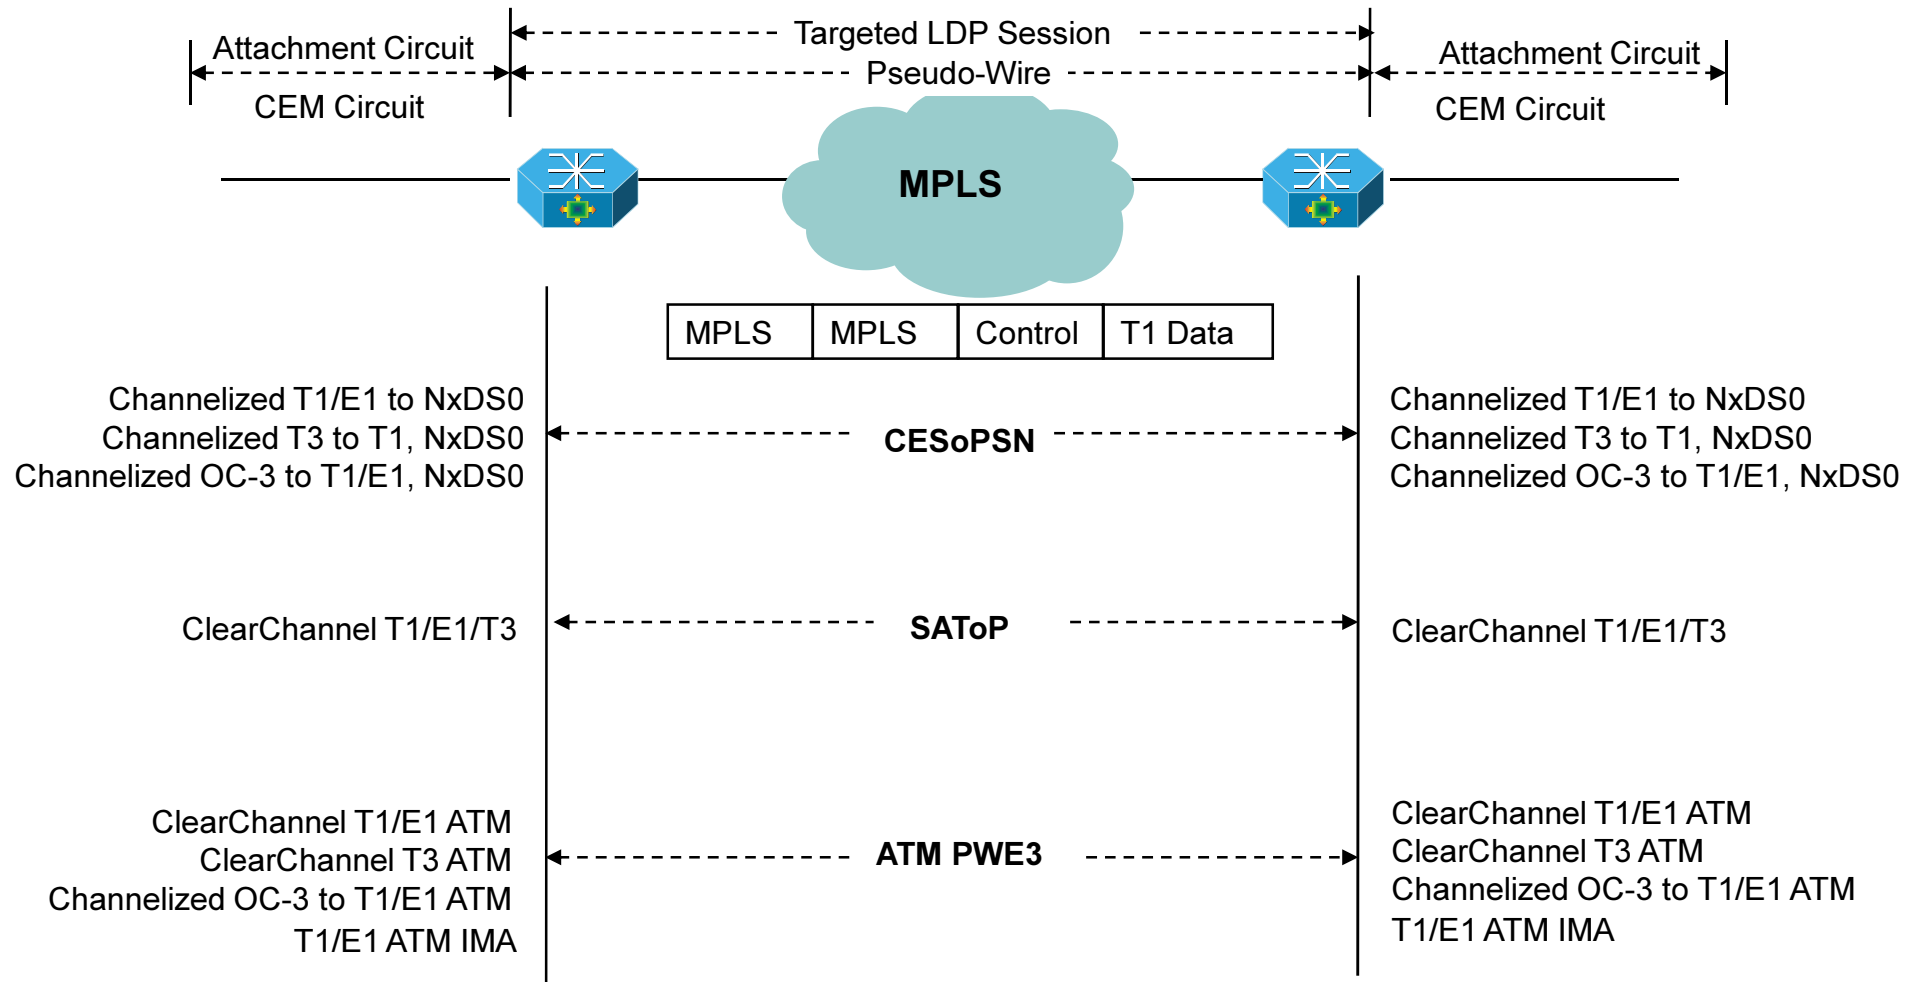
Attachment Circuit

CEM Circuit

Targeted LDP Session

Pseudo-Wire

Attachment Circuit

CEM Circuit

MPLS

| MPLS | MPLS | Control | T1 Data |
|---|---|---|---|

Channelized T1/E1 to NxDS0
Channelized T3 to T1, NxDS0
Channelized OC-3 to T1/E1, NxDS0

CESoPSN

Channelized T1/E1 to NxDS0
Channelized T3 to T1, NxDS0
Channelized OC-3 to T1/E1, NxDS0

ClearChannel T1/E1/T3

SAToP

ClearChannel T1/E1/T3

ClearChannel T1/E1 ATM
ClearChannel T3 ATM
Channelized OC-3 to T1/E1 ATM
T1/E1 ATM IMA

ATM PWE3

ClearChannel T1/E1 ATM
ClearChannel T3 ATM
Channelized OC-3 to T1/E1 ATM
T1/E1 ATM IMA